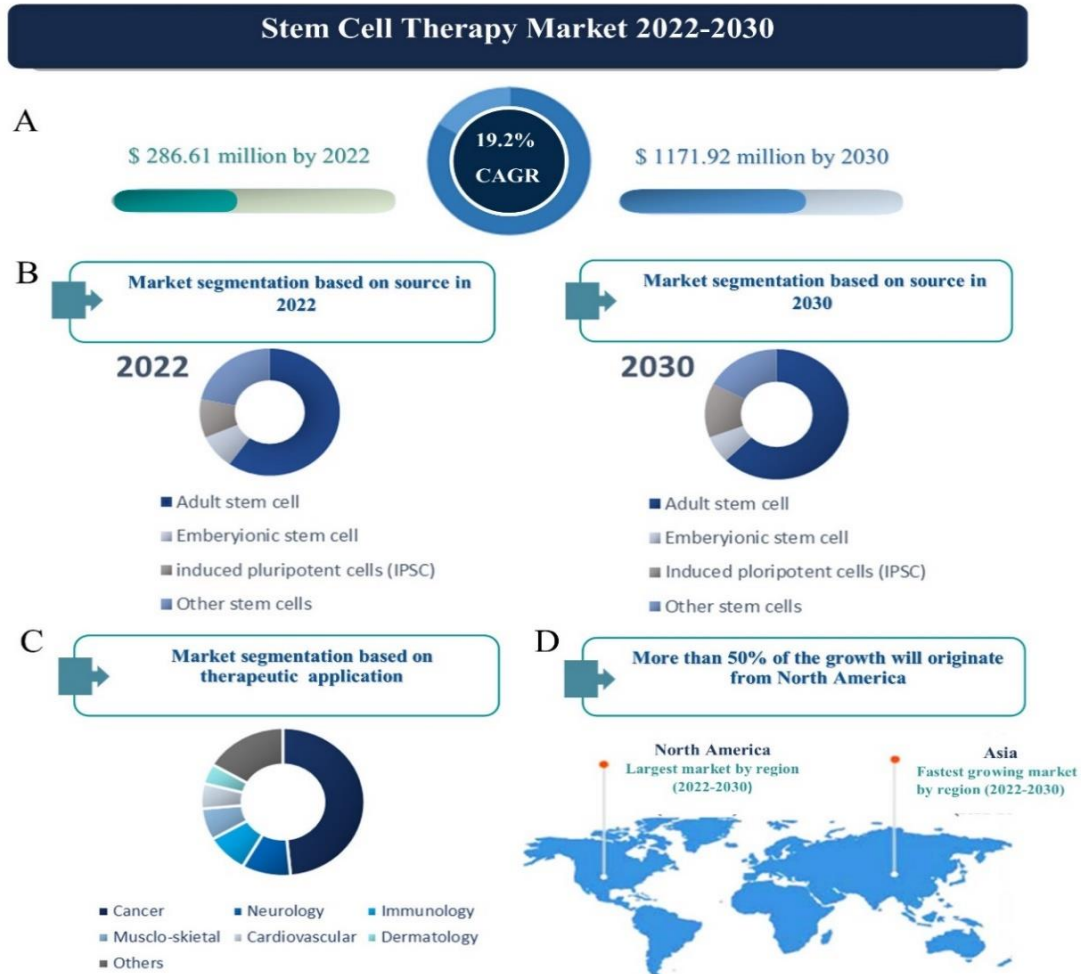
Stem Cell Therapy Market 2022-2030

A

$ 286.61 million by 2022

19.2% CAGR

$ 1171.92 million by 2030

B

Market segmentation based on source in 2022

2022

Adult stem cell
Emberyionic stem cell
induced pluripotent cells (IPSC)
Other stem cells

Market segmentation based on source in 2030

2030

Adult stem cell
Emberyionic stem cell
Induced ploripotent cells (IPSC)
Other stem cells

C

Market segmentation based on therapeutic application

Cancer
Neurology
Immunology
Musclo-skietal
Cardiovascular
Dermatology
Others

D

More than 50% of the growth will originate from North America

North America
Largest market by region (2022-2030)

Asia
Fastest growing market by region (2022-2030)